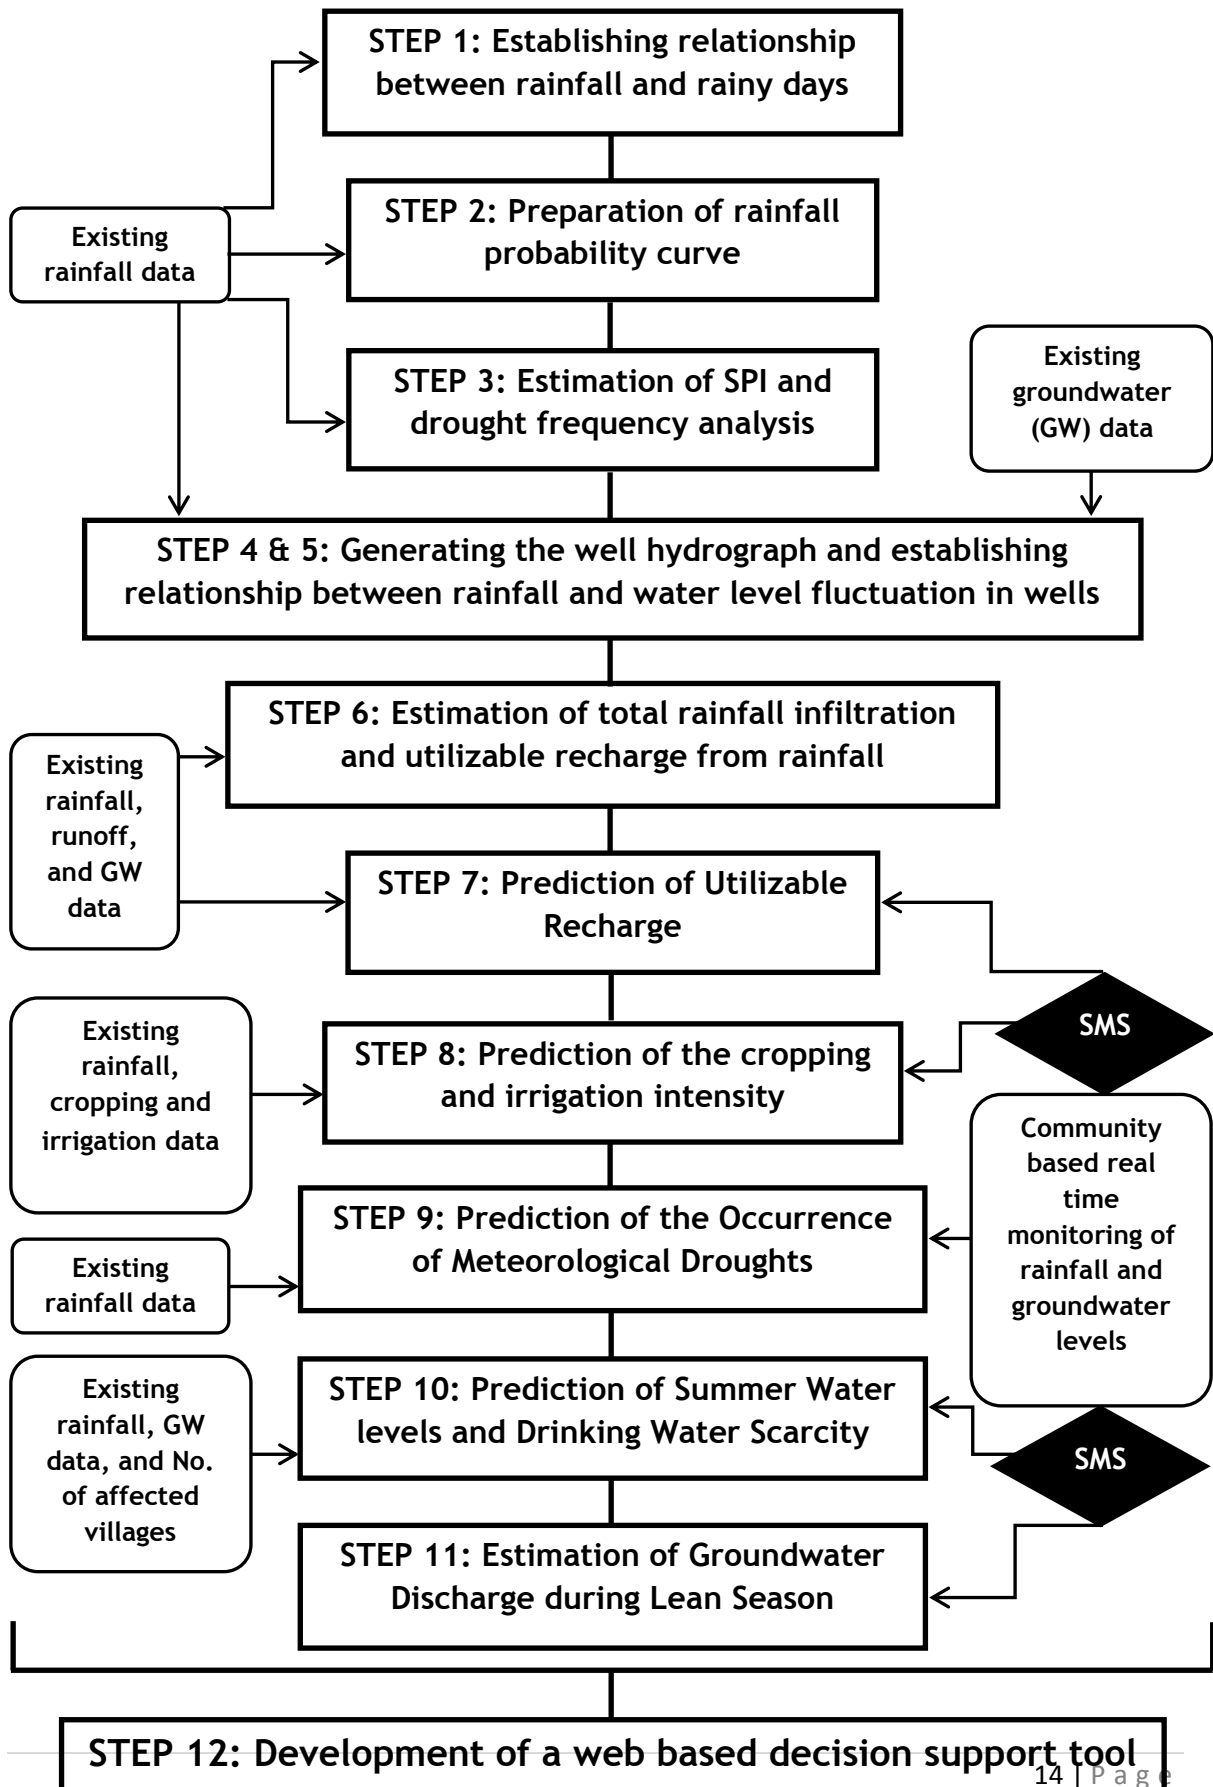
STEP 1: Establishing relationship between rainfall and rainy days

Existing rainfall data

STEP 2: Preparation of rainfall probability curve

STEP 3: Estimation of SPI and drought frequency analysis

Existing groundwater (GW) data

STEP 4 & 5: Generating the well hydrograph and establishing relationship between rainfall and water level fluctuation in wells

STEP 6: Estimation of total rainfall infiltration and utilizable recharge from rainfall

Existing rainfall, runoff, and GW data

STEP 7: Prediction of Utilizable Recharge

SMS

Existing rainfall, cropping and irrigation data

STEP 8: Prediction of the cropping and irrigation intensity

Community based real time monitoring of rainfall and groundwater levels

STEP 9: Prediction of the Occurrence of Meteorological Droughts

Existing rainfall data

Existing rainfall, GW data, and No. of affected villages

STEP 10: Prediction of Summer Water levels and Drinking Water Scarcity

SMS

STEP 11: Estimation of Groundwater Discharge during Lean Season

STEP 12: Development of a web based decision support tool

14 | P a g e